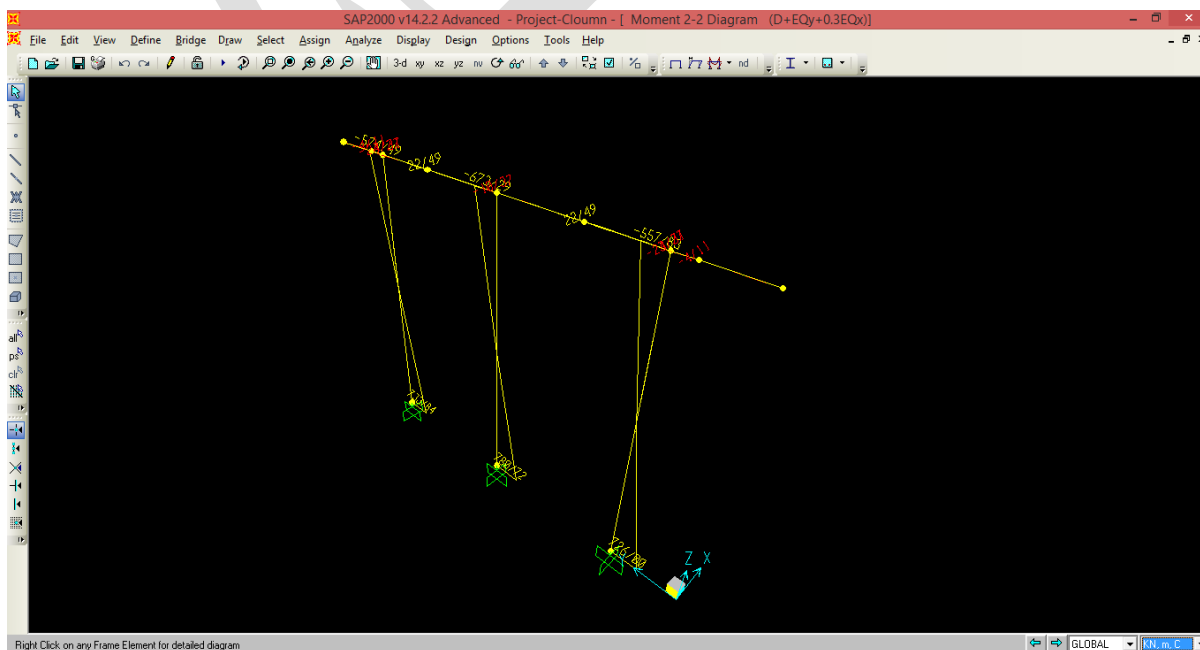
SAP2000 v14.2.2 Advanced - Project-Cloumn - [ Moment 2-2 Diagram (D+EQy+0.3EQx)]

File Edit View Define Bridge Draw Select Assign Analyze Display Design Options Tools Help

3-d xy xz yz nv nd

-52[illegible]
22/49
-67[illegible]
22/49
-557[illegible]
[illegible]
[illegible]
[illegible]
726/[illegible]

Z X

Right Click on any Frame Element for detailed diagram

GLOBAL
KN, m, C